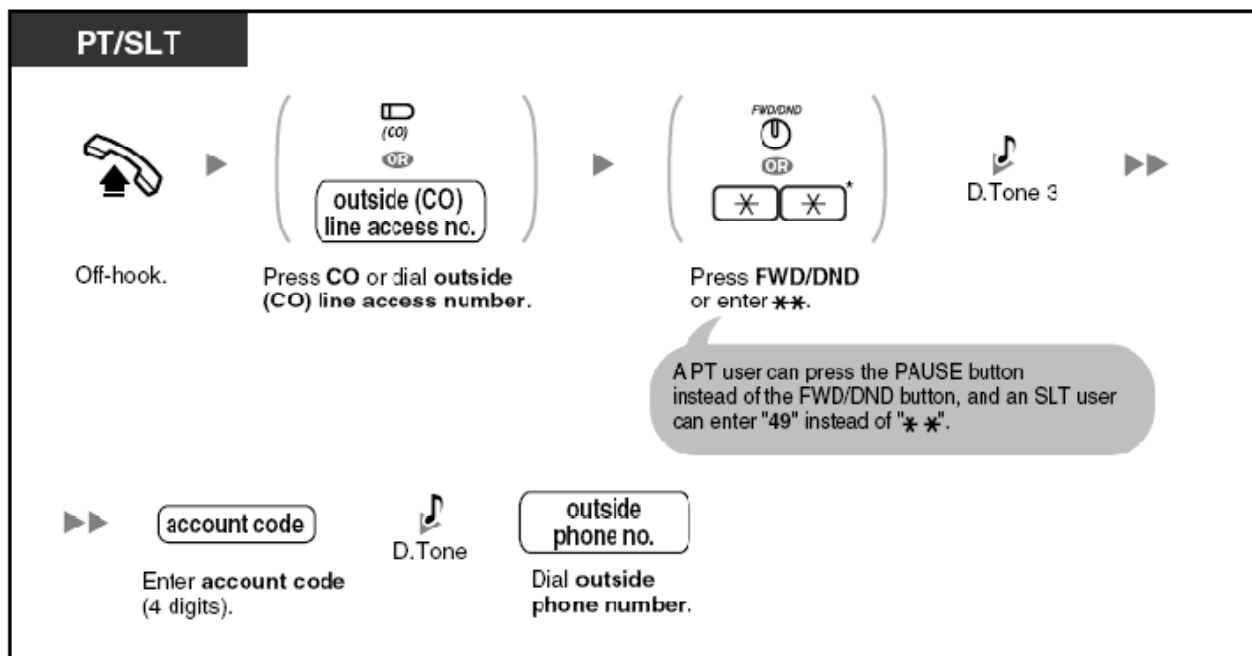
PT/SLT

(CO)
OR
outside (CO) line access no.

FWD/DND
OR
$\ast$ $\ast$ *

D.Tone 3

Off-hook.

Press **CO** or dial **outside (CO) line access number**.

Press **FWD/DND** or enter $\ast\ast$.

A PT user can press the PAUSE button instead of the FWD/DND button, and an SLT user can enter "**49**" instead of "$\ast\ast$".

account code

D.Tone

outside phone no.

Enter **account code** (4 digits).

Dial **outside phone number**.